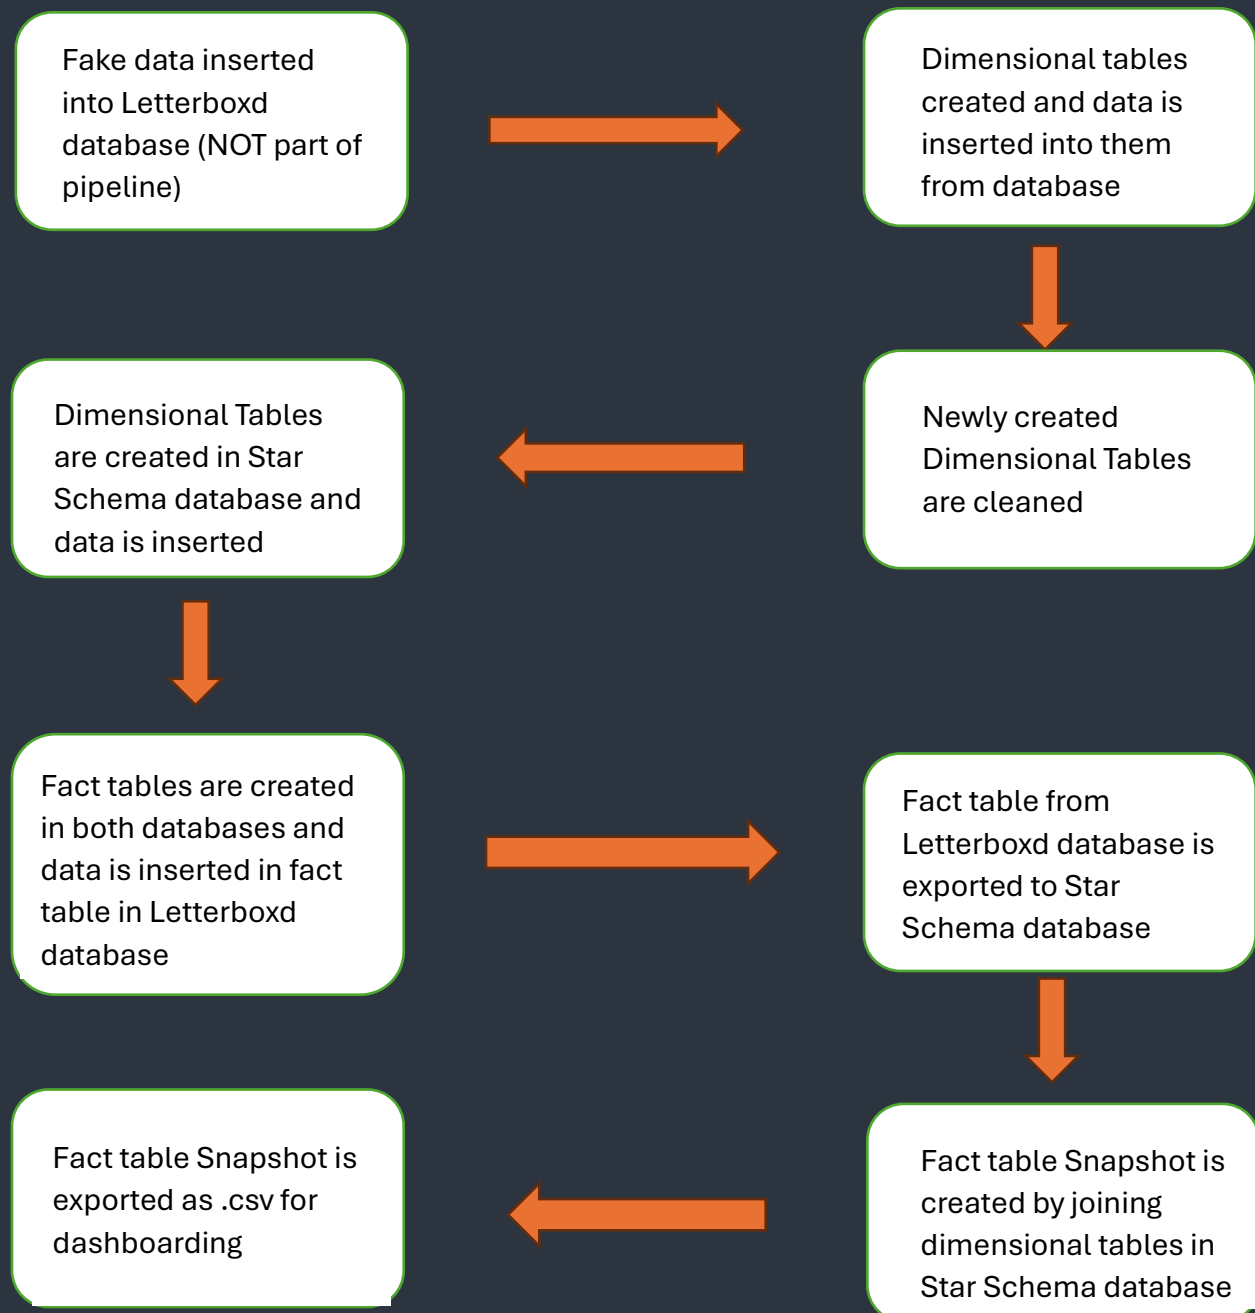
Fake data inserted into Letterboxd database (NOT part of pipeline)

Dimensional tables created and data is inserted into them from database

Newly created Dimensional Tables are cleaned

Dimensional Tables are created in Star Schema database and data is inserted

Fact tables are created in both databases and data is inserted in fact table in Letterboxd database

Fact table from Letterboxd database is exported to Star Schema database

Fact table Snapshot is created by joining dimensional tables in Star Schema database

Fact table Snapshot is exported as .csv for dashboarding